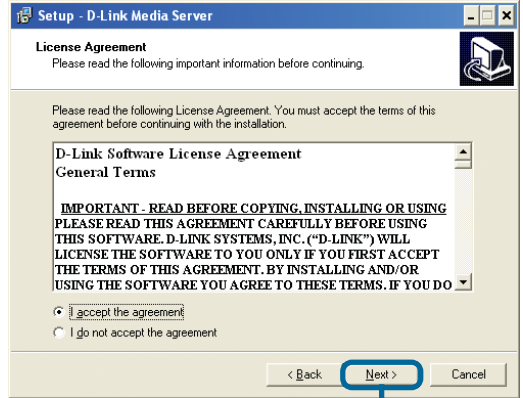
Setup - D-Link Media Server

License Agreement
Please read the following important information before continuing.

Please read the following License Agreement. You must accept the terms of this agreement before continuing with the installation.

D-Link Software License Agreement
General Terms

IMPORTANT - READ BEFORE COPYING, INSTALLING OR USING
PLEASE READ THIS AGREEMENT CAREFULLY BEFORE USING THIS SOFTWARE. D-LINK SYSTEMS, INC. ("D-LINK") WILL LICENSE THE SOFTWARE TO YOU ONLY IF YOU FIRST ACCEPT THE TERMS OF THIS AGREEMENT. BY INSTALLING AND/OR USING THE SOFTWARE YOU AGREE TO THESE TERMS. IF YOU DO

I accept the agreement
I do not accept the agreement

< Back
Next >
Cancel